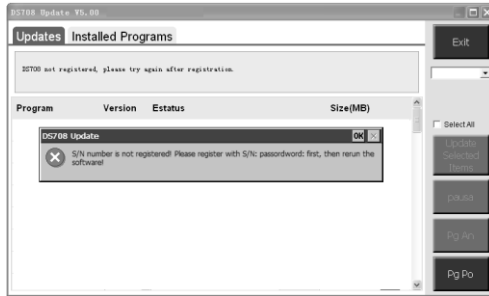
DS708 Update V5.00

Updates Installed Programs

Exit

DS708 not registered, please try again after registration.

| Program | Version | Estatus | Size(MB) |
|---|---|---|---|

Select All

DS708 Update

OK

S/N number is not registered! Please register with S/N: passordword: first, then rerun the software!

Update Selected Items

pausa

Pg An

Pg Po